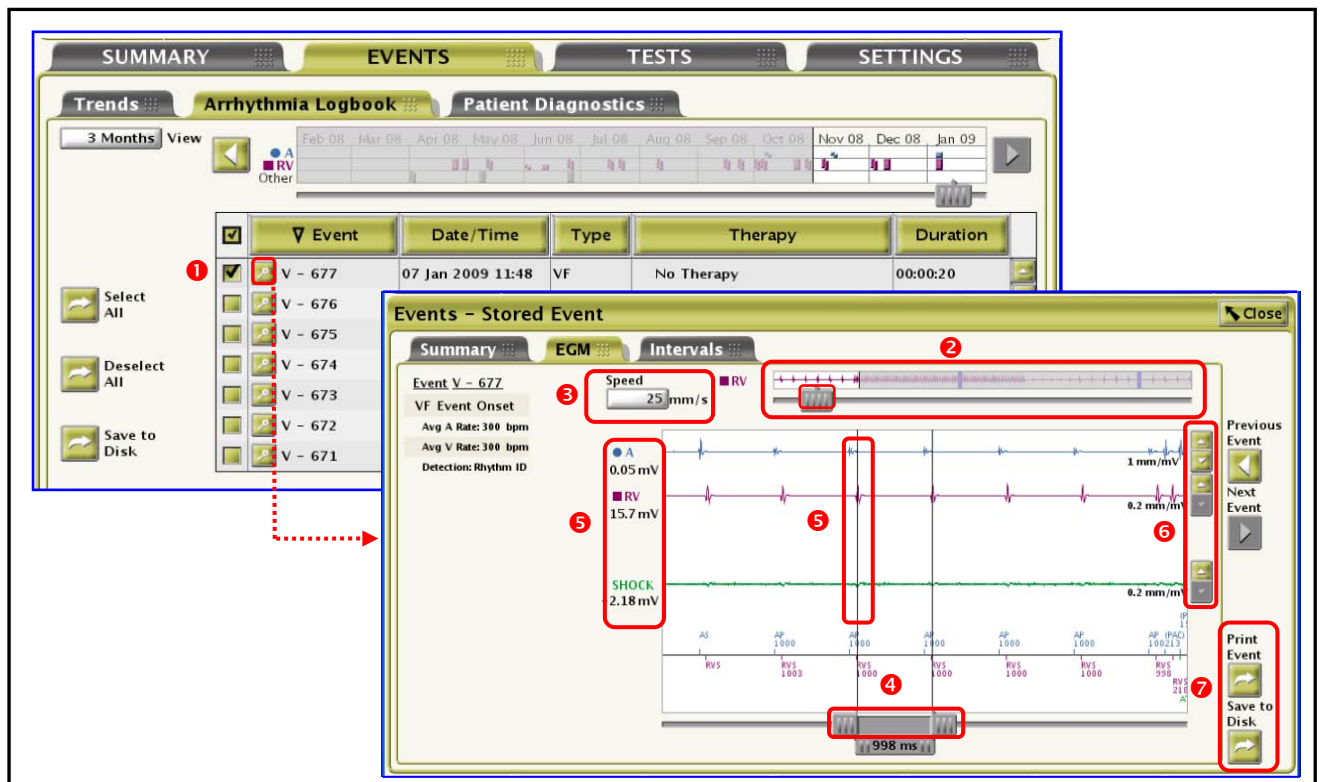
SUMMARY EVENTS TESTS SETTINGS

Trends Arrhythmia Logbook Patient Diagnostics

3 Months View

Feb 08 Mar 08 Apr 08 May 08 Jun 08 Jul 08 Aug 08 Sep 08 Oct 08 Nov 08 Dec 08 Jan 09

A
RV
Other

| | Event | Date/Time | Type | Therapy | Duration |
|---|---|---|---|---|---|
| 1 | V - 677 | 07 Jan 2009 11:48 | VF | No Therapy | 00:00:20 |
| | V - 676 | | | | |
| | V - 675 | | | | |
| | V - 674 | | | | |
| | V - 673 | | | | |
| | V - 672 | | | | |
| | V - 671 | | | | |

Select All

Deselect All

Save to Disk

Events - Stored Event Close

Summary EGM Intervals

2

Event V - 677
VF Event Onset
Avg A Rate: 300 bpm
Avg V Rate: 300 bpm
Detection: Rhythm ID

3 Speed 25 mm/s

RV

5 A 0.05 mV
RV 15.7 mV
SHOCK 2.18 mV

5

1 mm/mV
0.2 mm/mV
0.2 mm/mV

6

Previous Event
Next Event

AS AP 1000 AP 1000 AP 1000 AP 1000 AP 1000 AP (PAC) 100213

RVS RVS 1003 RVS 1000 RVS 1000 RVS 1000 RVS 1000 RVS 998

4

998 ms

7 Print Event
Save to Disk